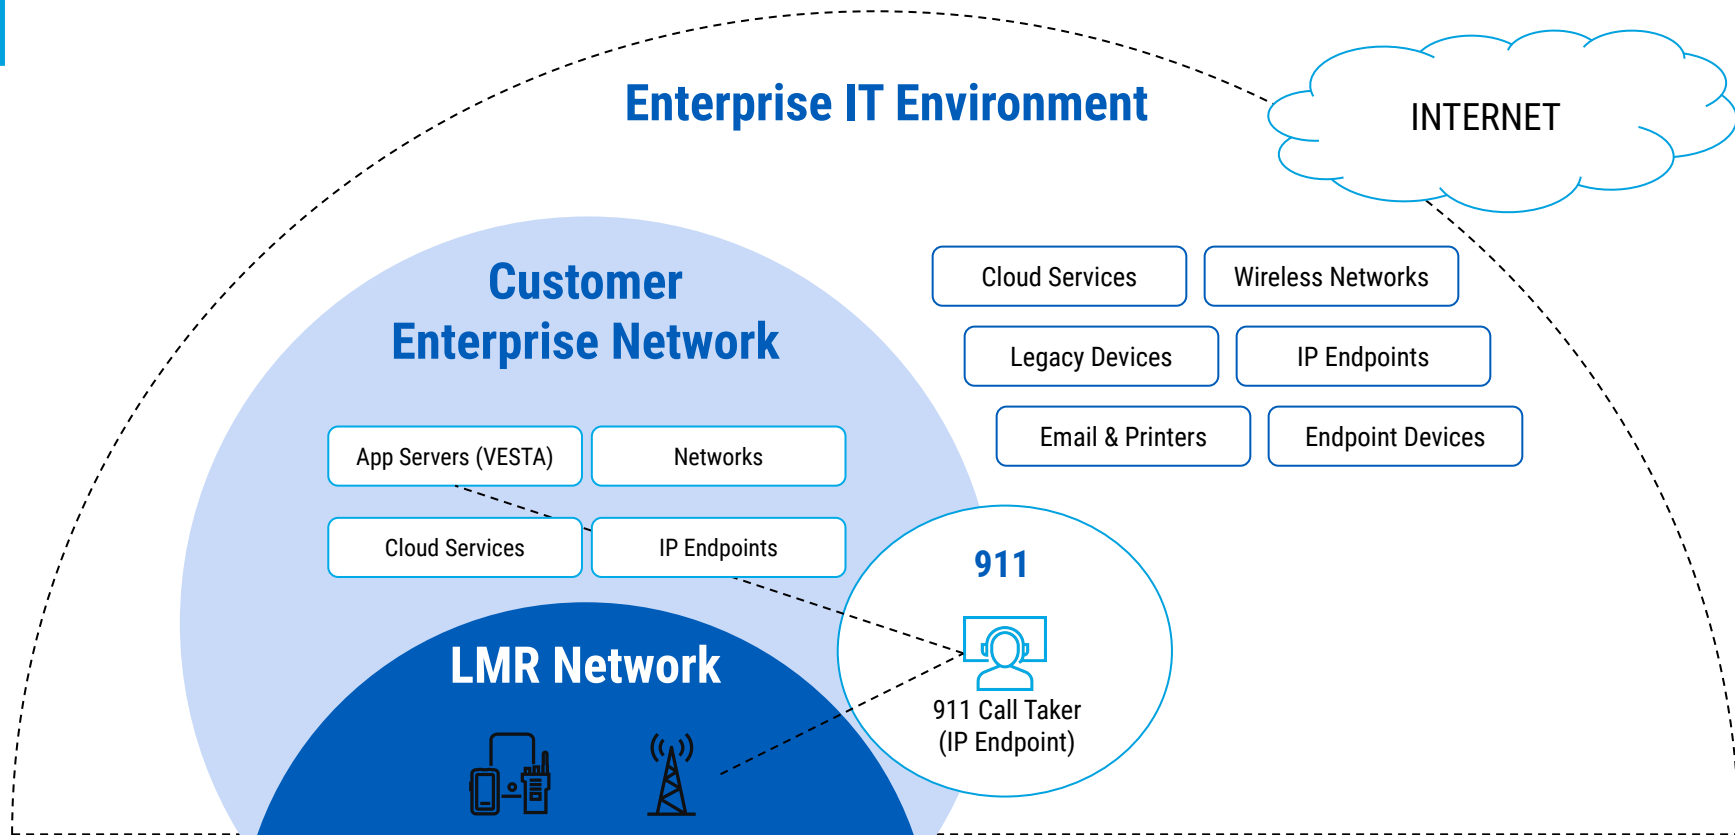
Enterprise IT Environment

INTERNET

Customer Enterprise Network

Cloud Services

Wireless Networks

Legacy Devices

IP Endpoints

Email & Printers

Endpoint Devices

App Servers (VESTA)

Networks

Cloud Services

IP Endpoints

911

911 Call Taker (IP Endpoint)

LMR Network